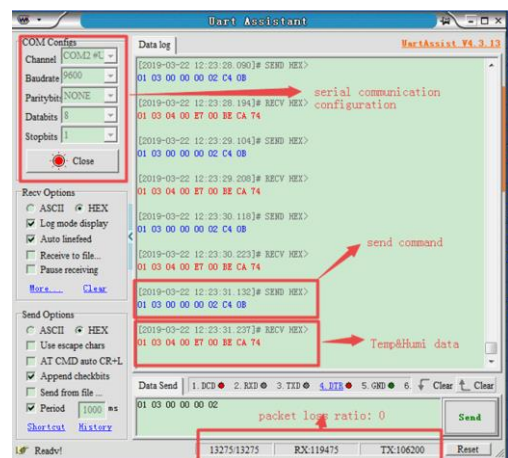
Uart Assistant

COM Configs
Channel COM2 #U
Baudrate 9600
Paritybits NONE
Databits 8
Stopbits 1
Close

Recv Options
ASCII HEX
Log mode display
Auto linefeed
Receive to file...
Pause receiving
More... Clear

Send Options
ASCII HEX
Use escape chars
AT CMD auto CR+L
Append checkbits
Send from file ...
Period 1000 ms
Shortcut History

Data log
UartAssist V4.3.13

[2019-03-22 12:23:28.090]# SEND HEX>
01 03 00 00 00 02 C4 0B

[2019-03-22 12:23:28.194]# RECV HEX>
01 03 04 00 E7 00 BE CA 74

serial communication configuration

[2019-03-22 12:23:29.104]# SEND HEX>
01 03 00 00 00 02 C4 0B

[2019-03-22 12:23:29.208]# RECV HEX>
01 03 04 00 E7 00 BE CA 74

[2019-03-22 12:23:30.118]# SEND HEX>
01 03 00 00 00 02 C4 0B

send command

[2019-03-22 12:23:30.223]# RECV HEX>
01 03 04 00 E7 00 BE CA 74

[2019-03-22 12:23:31.132]# SEND HEX>
01 03 00 00 00 02 C4 0B

[2019-03-22 12:23:31.237]# RECV HEX>
01 03 04 00 E7 00 BE CA 74

Temp&Humi data

Data Send 1. DCD 2. RXD 3. TXD 4. DTR 5. GND 6. Clear Clear

01 03 00 00 00 02

packet loss ratio: 0

Send

Ready! 13275/13275 RX:119475 TX:106200 Reset